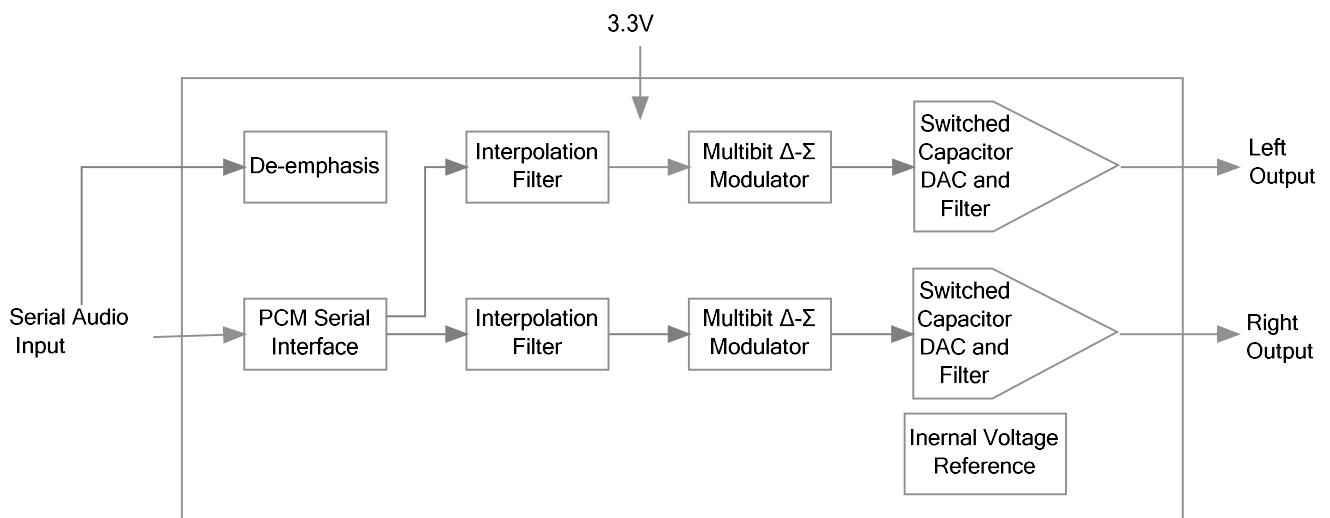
3.3V

De-emphasis

Interpolation Filter

Multibit Δ-Σ Modulator

Switched Capacitor DAC and Filter

Left Output

Serial Audio Input

PCM Serial Interface

Interpolation Filter

Multibit Δ-Σ Modulator

Switched Capacitor DAC and Filter

Right Output

Inernal Voltage Reference